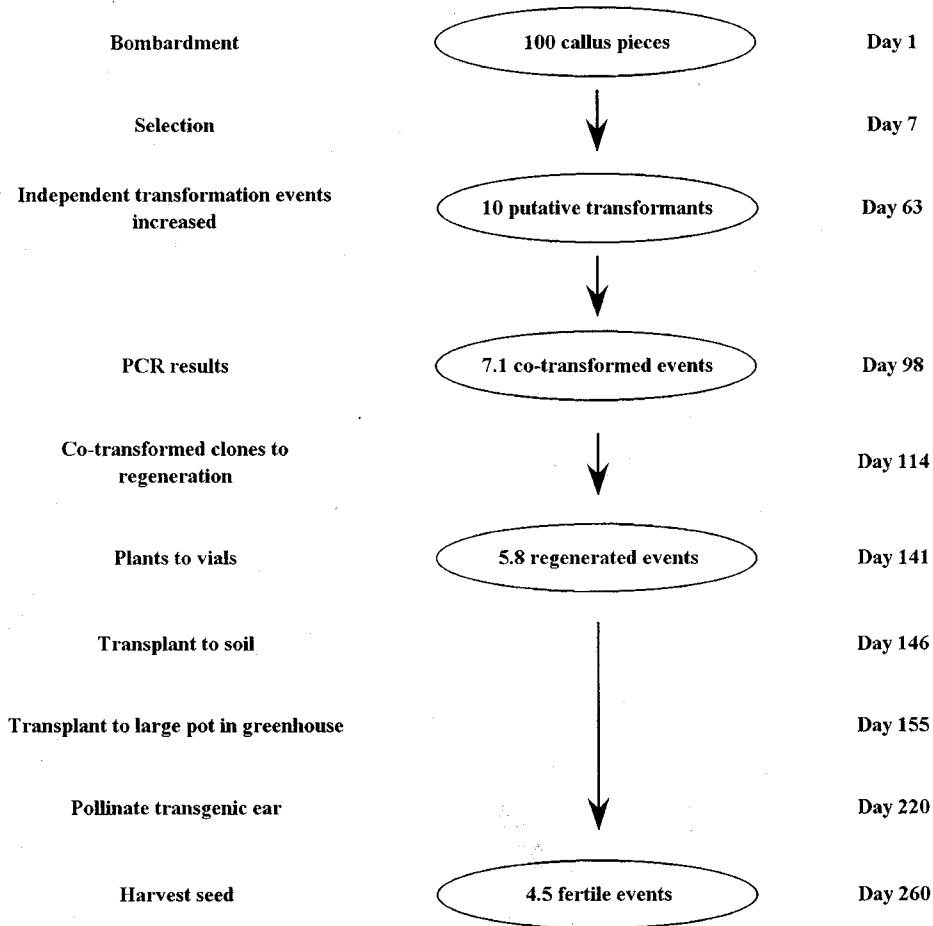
Bombardment

100 callus pieces

Day 1

Selection

Day 7

Independent transformation events increased

10 putative transformants

Day 63

PCR results

7.1 co-transformed events

Day 98

Co-transformed clones to regeneration

Day 114

Plants to vials

5.8 regenerated events

Day 141

Transplant to soil

Day 146

Transplant to large pot in greenhouse

Day 155

Pollinate transgenic ear

Day 220

Harvest seed

4.5 fertile events

Day 260